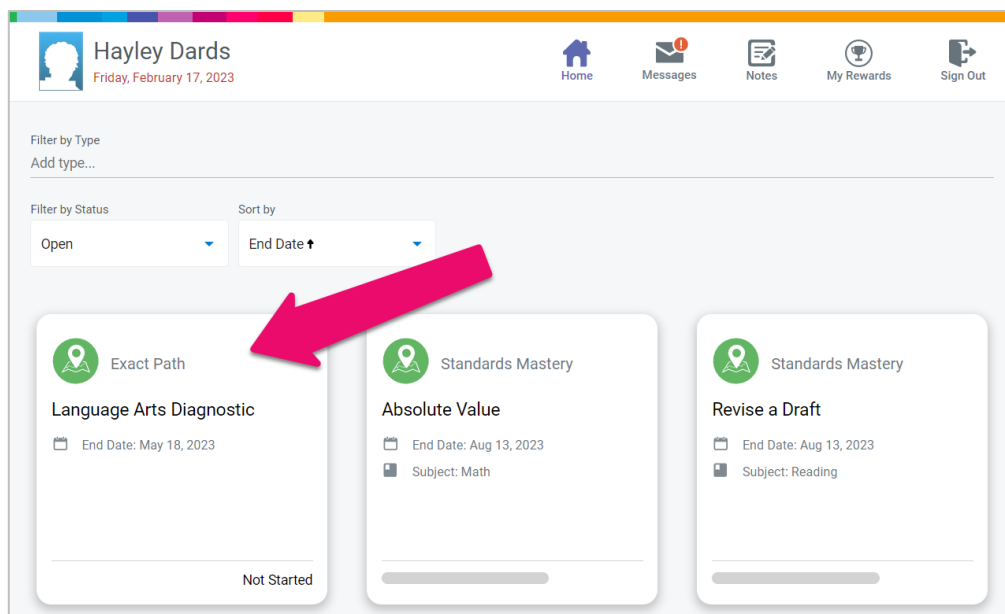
Hayley Dards
Friday, February 17, 2023

Home
Messages
Notes
My Rewards
Sign Out

Filter by Type
Add type...

Filter by Status
Open

Sort by
End Date ↑

Exact Path
Language Arts Diagnostic
End Date: May 18, 2023
Not Started

Standards Mastery
Absolute Value
End Date: Aug 13, 2023
Subject: Math

Standards Mastery
Revise a Draft
End Date: Aug 13, 2023
Subject: Reading